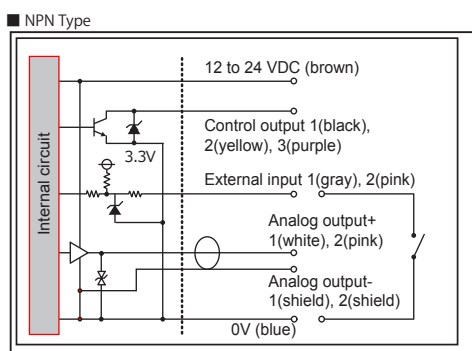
■ NPN Type

Internal circuit

12 to 24 VDC (brown)

Control output 1(black), 2(yellow), 3(purple)

3.3V

External input 1(gray), 2(pink)

Analog output+ 1(white), 2(pink)

Analog output- 1(shield), 2(shield)

0V (blue)